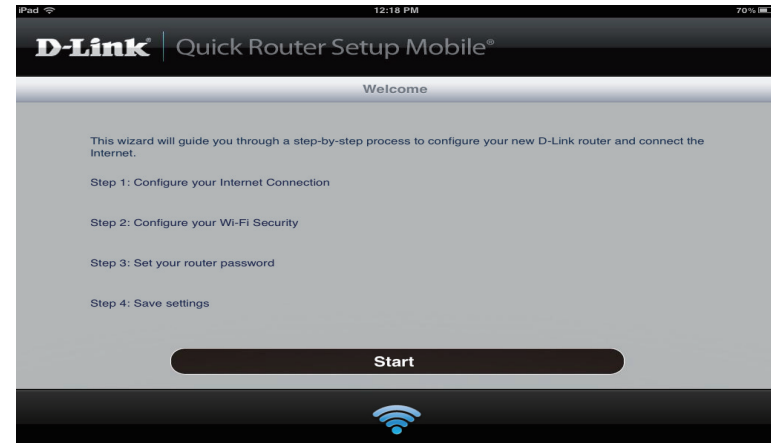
iPad
12:18 PM
70%

D-Link | Quick Router Setup Mobile®

Welcome

This wizard will guide you through a step-by-step process to configure your new D-Link router and connect the Internet.

Step 1: Configure your Internet Connection

Step 2: Configure your Wi-Fi Security

Step 3: Set your router password

Step 4: Save settings

Start